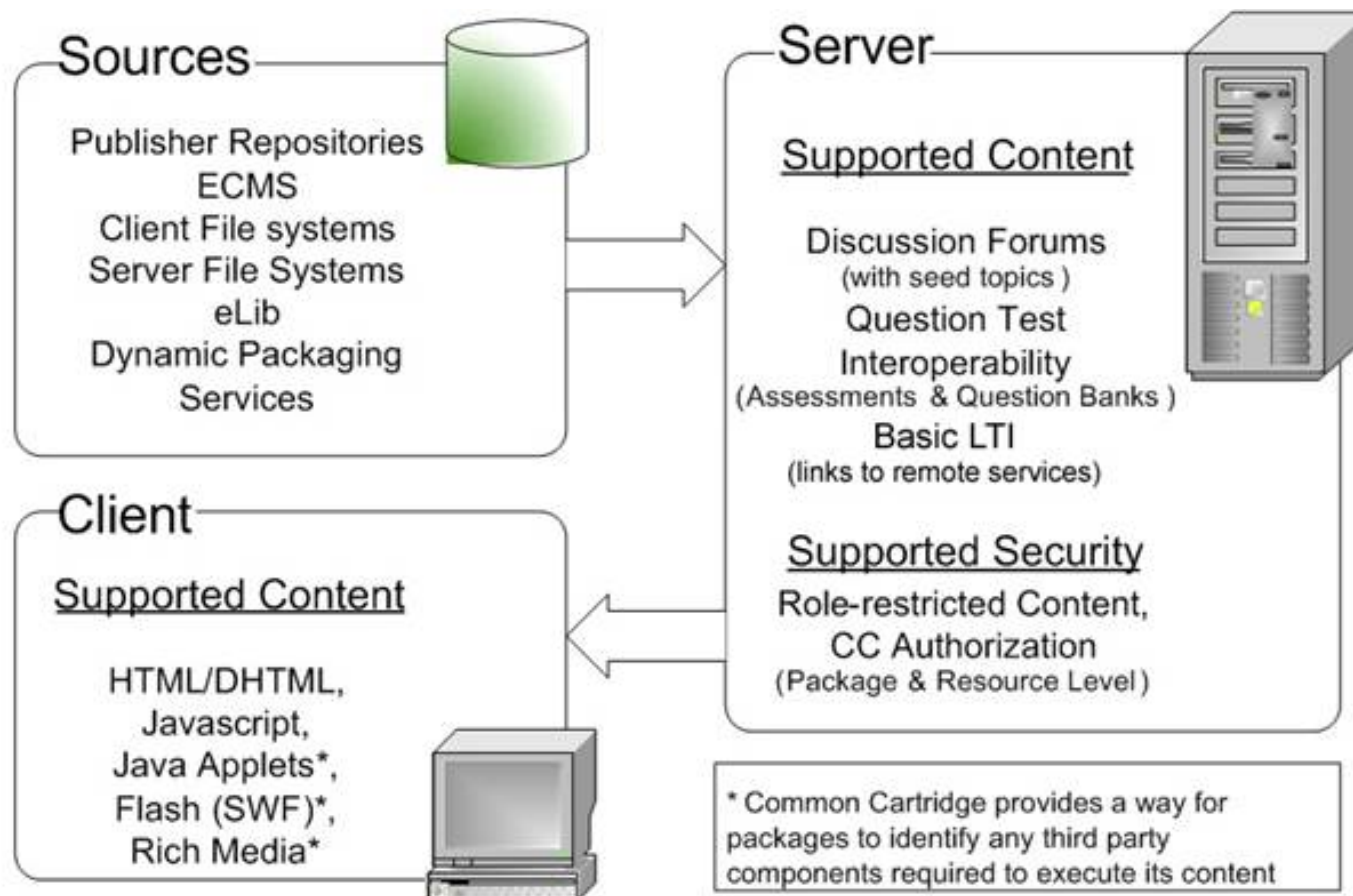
Sources

Publisher Repositories
ECMS
Client File systems
Server File Systems
eLib
Dynamic Packaging Services

Server

Supported Content

Discussion Forums
(with seed topics )
Question Test Interoperability
(Assessments & Question Banks )
Basic LTI
(links to remote services)

Supported Security

Role-restricted Content,
CC Authorization
(Package & Resource Level )

Client

Supported Content

HTML/DHTML,
Javascript,
Java Applets*,
Flash (SWF)*,
Rich Media*

* Common Cartridge provides a way for packages to identify any third party components required to execute its content